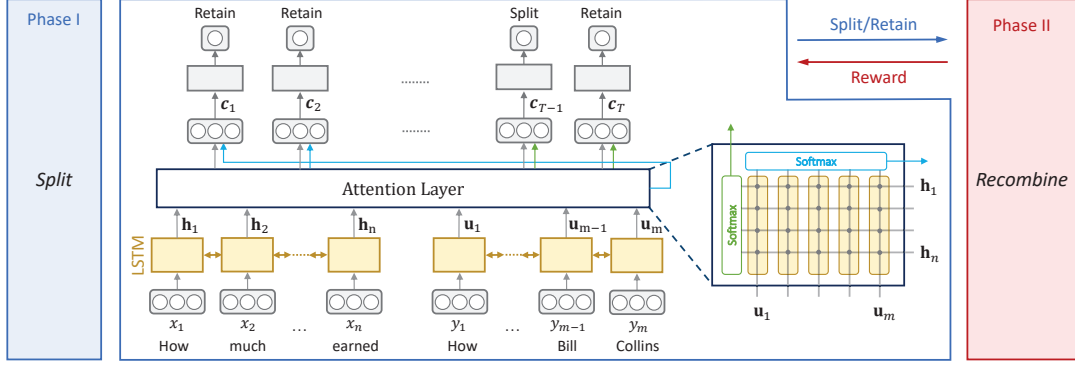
Phase I

Split

Retain Retain Split Retain

$c_1$ $c_2$ ........ $c_{T-1}$ $c_T$

........

Split/Retain

Reward

Phase II

Recombine

Attention Layer

Softmax

Softmax

$\mathbf{h}_1$

$\mathbf{h}_n$

$\mathbf{u}_1$ $\mathbf{u}_m$

LSTM

$\mathbf{h}_1$ $\mathbf{h}_2$ $\mathbf{h}_n$ $\mathbf{u}_1$ $\mathbf{u}_{m-1}$ $\mathbf{u}_m$

$x_1$ $x_2$ … $x_n$ $y_1$ … $y_{m-1}$ $y_m$

How much earned How Bill Collins